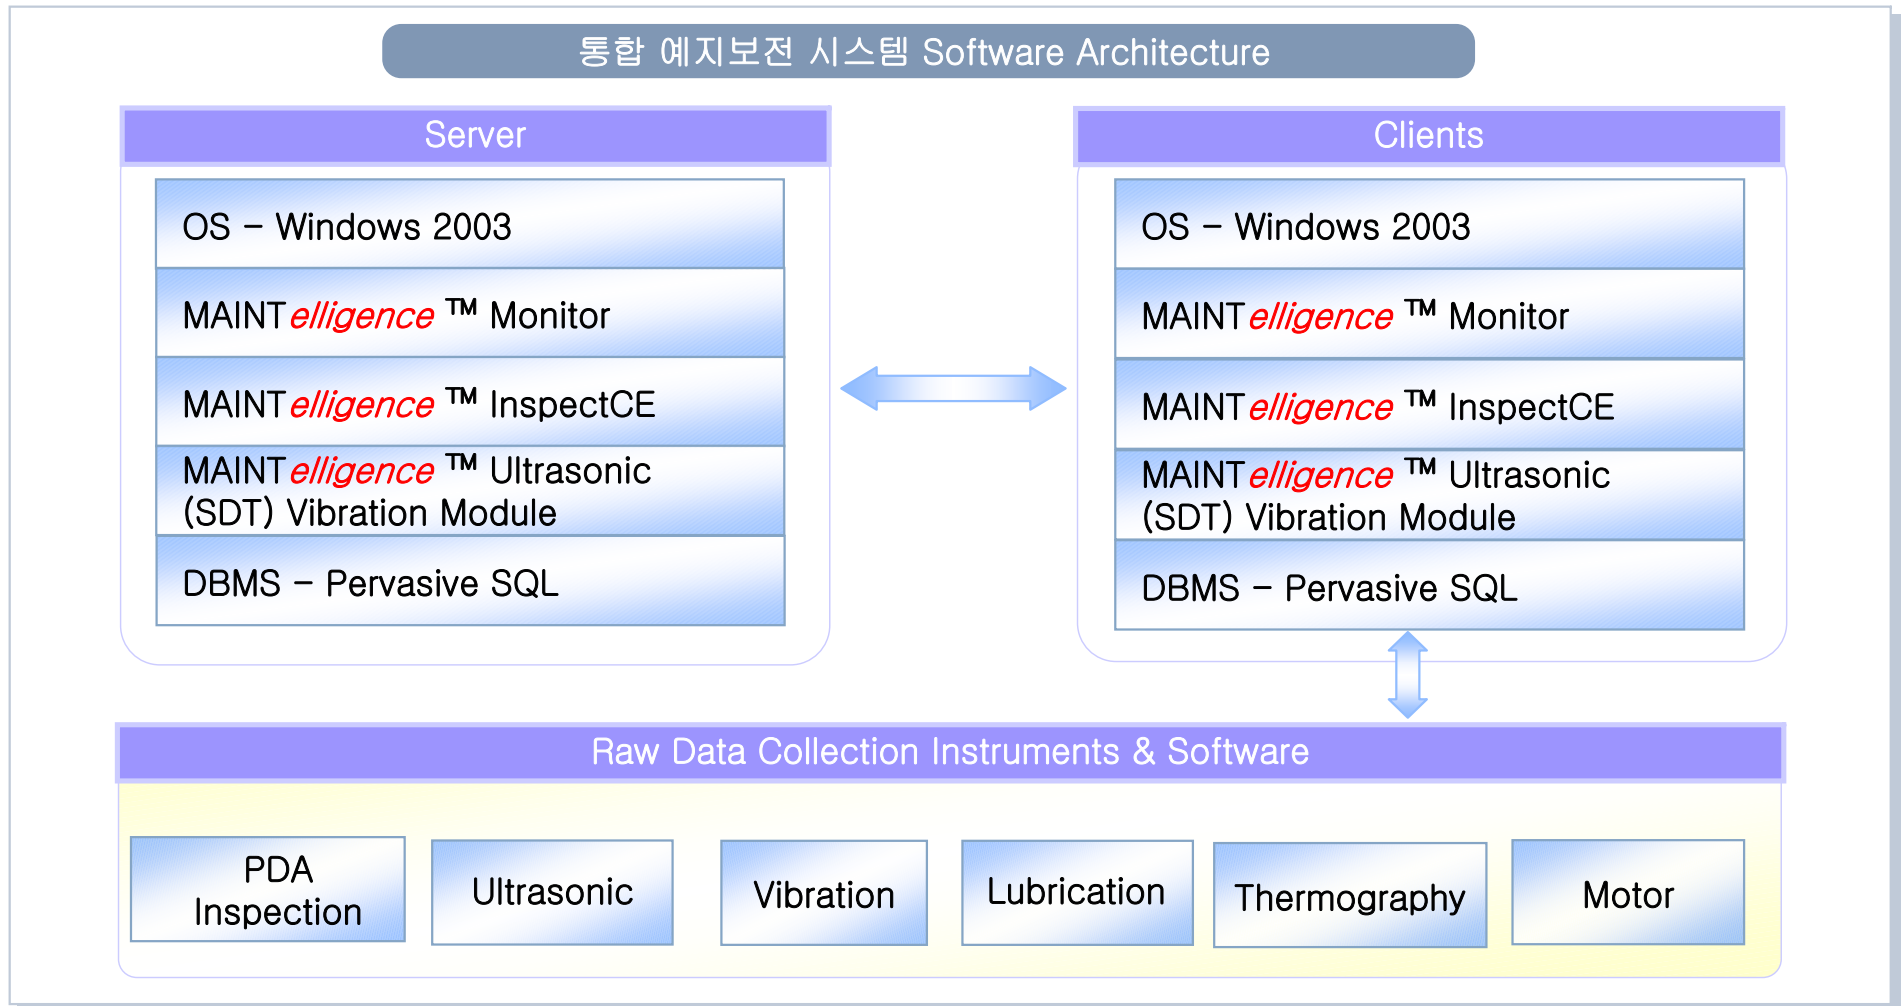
통합 예지보전 시스템 Software Architecture

Server

OS – Windows 2003

MAINTelligence ™ Monitor

MAINTelligence ™ InspectCE

MAINTelligence ™ Ultrasonic (SDT) Vibration Module

DBMS – Pervasive SQL

Clients

OS – Windows 2003

MAINTelligence ™ Monitor

MAINTelligence ™ InspectCE

MAINTelligence ™ Ultrasonic (SDT) Vibration Module

DBMS – Pervasive SQL

Raw Data Collection Instruments & Software

PDA Inspection

Ultrasonic

Vibration

Lubrication

Thermography

Motor